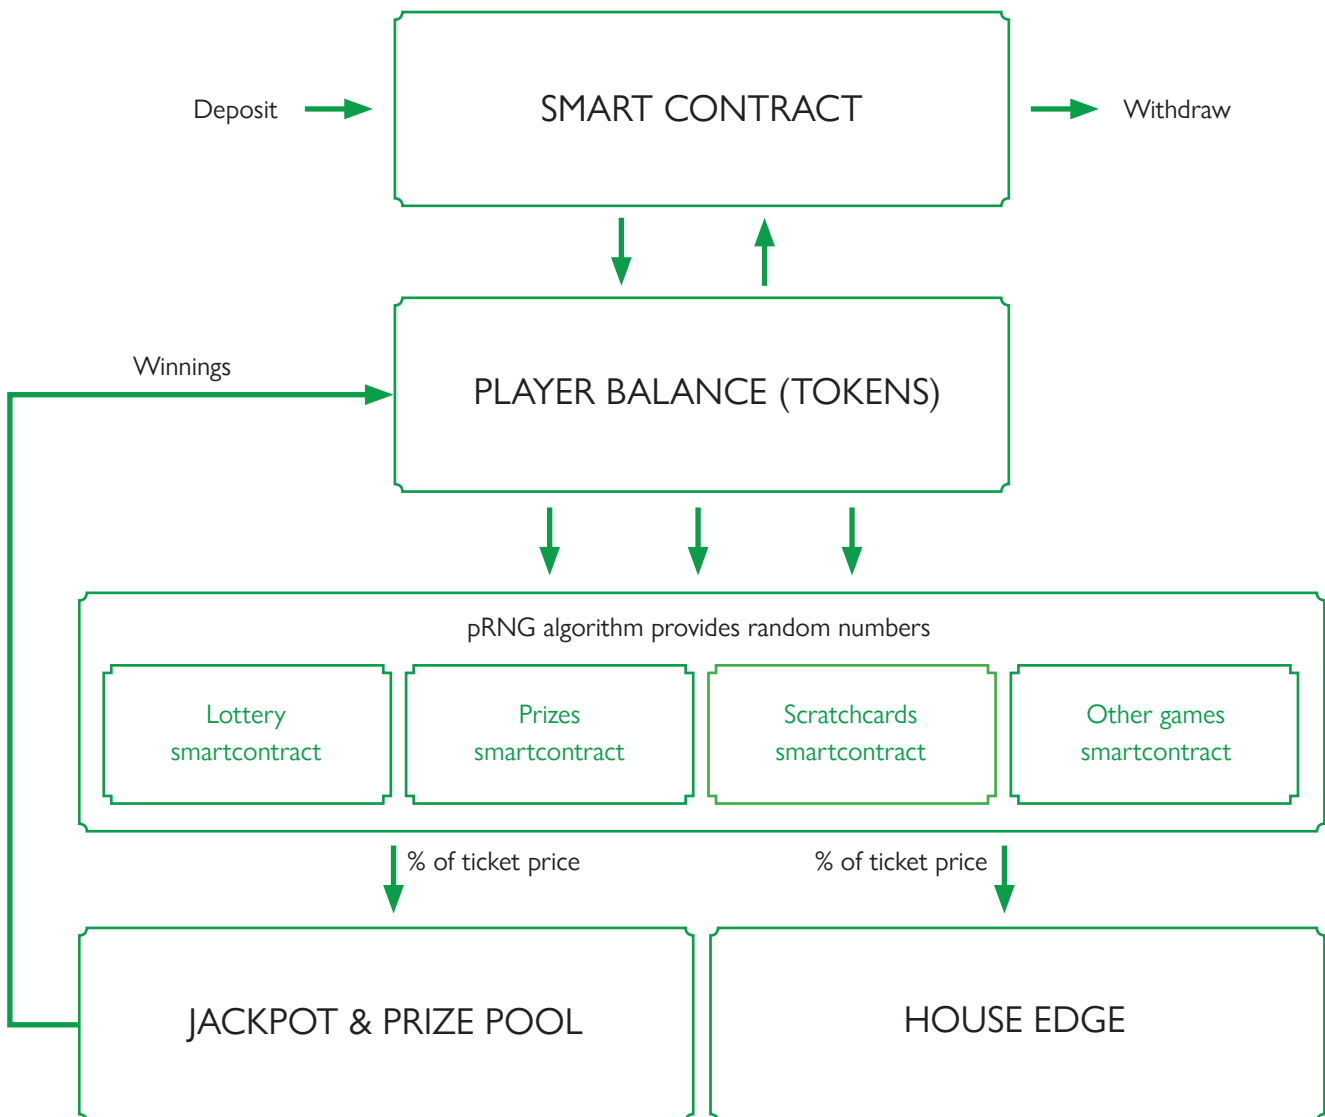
Deposit

SMART CONTRACT

Withdraw

Winnings

PLAYER BALANCE (TOKENS)

pRNG algorithm provides random numbers

Lottery smartcontract

Prizes smartcontract

Scratchcards smartcontract

Other games smartcontract

% of ticket price

% of ticket price

JACKPOT & PRIZE POOL

HOUSE EDGE